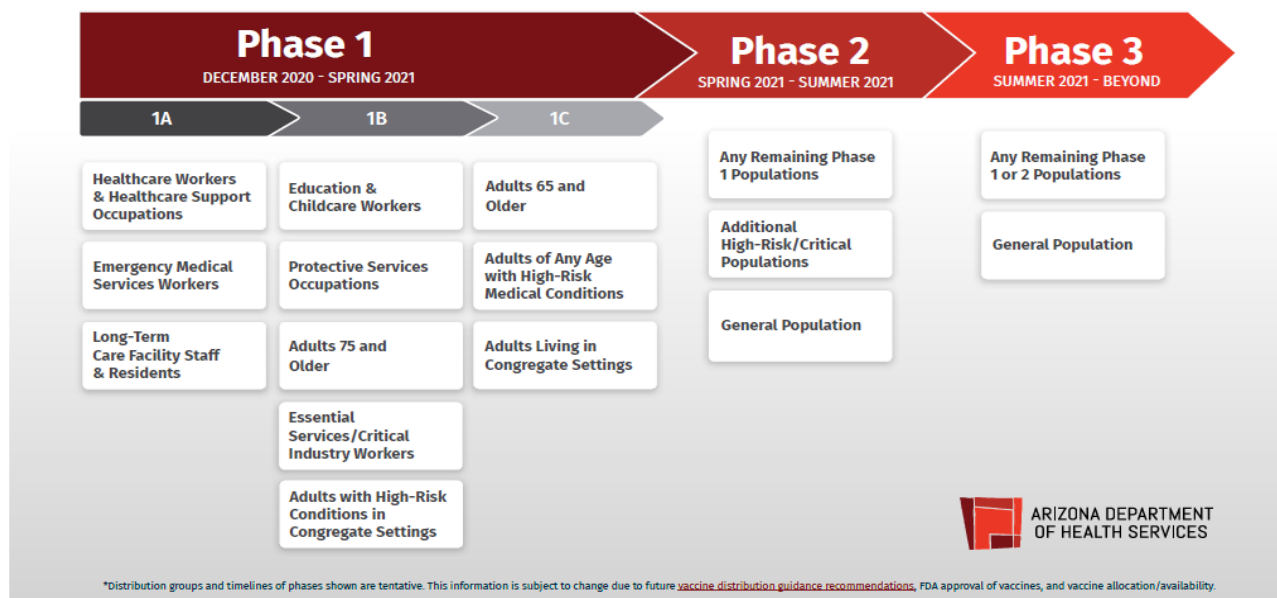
Phase 1
DECEMBER 2020 - SPRING 2021

Phase 2
SPRING 2021 - SUMMER 2021

Phase 3
SUMMER 2021 - BEYOND

1A

1B

1C

Healthcare Workers & Healthcare Support Occupations

Emergency Medical Services Workers

Long-Term Care Facility Staff & Residents

Education & Childcare Workers

Protective Services Occupations

Adults 75 and Older

Essential Services/Critical Industry Workers

Adults with High-Risk Conditions in Congregate Settings

Adults 65 and Older

Adults of Any Age with High-Risk Medical Conditions

Adults Living in Congregate Settings

Any Remaining Phase 1 Populations

Additional High-Risk/Critical Populations

General Population

Any Remaining Phase 1 or 2 Populations

General Population

ARIZONA DEPARTMENT OF HEALTH SERVICES

*Distribution groups and timelines of phases shown are tentative. This information is subject to change due to future vaccine distribution guidance recommendations, FDA approval of vaccines, and vaccine allocation/availability.